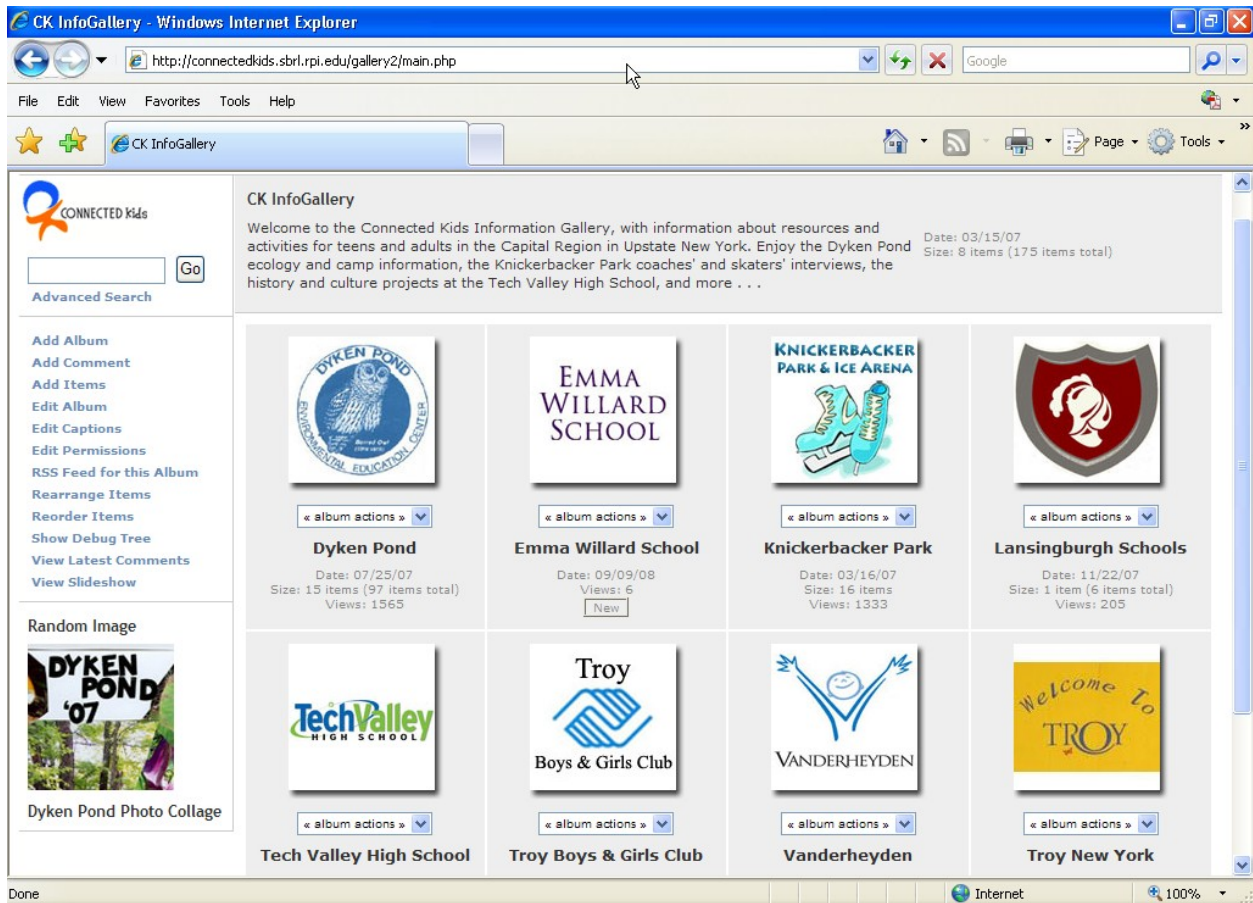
CK InfoGallery - Windows Internet Explorer

http://connectedkids.sbrl.rpi.edu/gallery2/main.php

Google

File Edit View Favorites Tools Help

CK InfoGallery

Page Tools

CONNECTED Kids

Go

Advanced Search

Add Album
Add Comment
Add Items
Edit Album
Edit Captions
Edit Permissions
RSS Feed for this Album
Rearrange Items
Reorder Items
Show Debug Tree
View Latest Comments
View Slideshow

Random Image

DYKEN POND '07

Dyken Pond Photo Collage

CK InfoGallery

Welcome to the Connected Kids Information Gallery, with information about resources and activities for teens and adults in the Capital Region in Upstate New York. Enjoy the Dyken Pond ecology and camp information, the Knickerbacker Park coaches' and skaters' interviews, the history and culture projects at the Tech Valley High School, and more . . .

Date: 03/15/07
Size: 8 items (175 items total)

DYKEN POND ENVIRONMENTAL EDUCATION CENTER

« album actions »

Dyken Pond

Date: 07/25/07
Size: 15 items (97 items total)
Views: 1565

EMMA WILLARD SCHOOL

« album actions »

Emma Willard School

Date: 09/09/08
Views: 6
New

KNICKERBACKER PARK & ICE ARENA

« album actions »

Knickerbacker Park

Date: 03/16/07
Size: 16 items
Views: 1333

« album actions »

Lansingburgh Schools

Date: 11/22/07
Size: 1 item (6 items total)
Views: 205

TechValley HIGH SCHOOL

« album actions »

Tech Valley High School

Troy Boys & Girls Club

« album actions »

Troy Boys & Girls Club

VANDERHEYDEN

« album actions »

Vanderheyden

Welcome To TROY

« album actions »

Troy New York

Done

Internet

100%